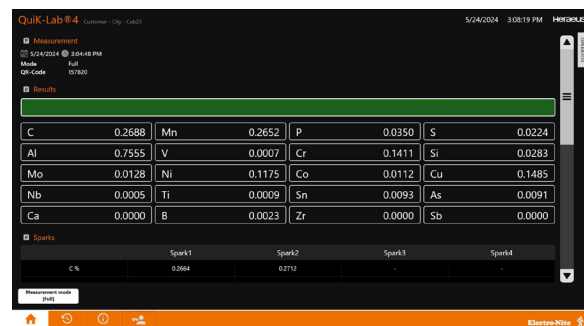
QuiK-Lab®4 Customer - City - Cab23

5/24/2024 3:08:19 PM Heraeus

Measurement

5/24/2024 3:04:48 PM
Mode Full
QR-Code 157820

Results

| | | | | | | | |
|---|---|---|---|---|---|---|---|
| C | 0.2688 | Mn | 0.2652 | P | 0.0350 | S | 0.0224 |
| Al | 0.7555 | V | 0.0007 | Cr | 0.1411 | Si | 0.0283 |
| Mo | 0.0128 | Ni | 0.1175 | Co | 0.0112 | Cu | 0.1485 |
| Nb | 0.0005 | Ti | 0.0009 | Sn | 0.0093 | As | 0.0091 |
| Ca | 0.0000 | B | 0.0023 | Zr | 0.0000 | Sb | 0.0000 |

Sparks

| | Spark1 | Spark2 | Spark3 | Spark4 |
|---|---|---|---|---|
| C % | 0.2664 | 0.2712 | - | - |

Measurement mode [Full]

Electro-Nite